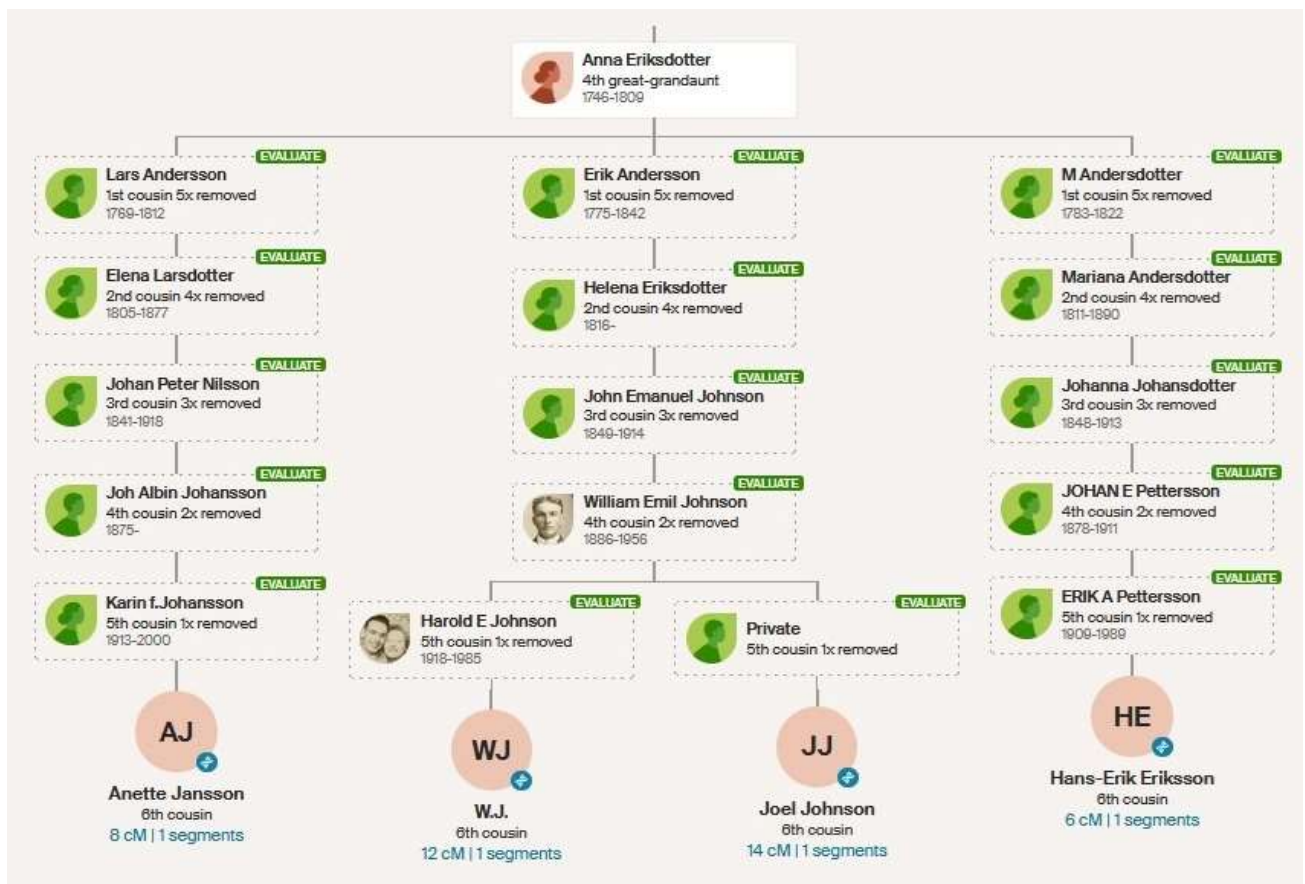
Anna Eriksdotter
4th great-grandaunt
1746-1809

EVALUATE
Lars Andersson
1st cousin 5x removed
1769-1812

EVALUATE
Elena Larsdotter
2nd cousin 4x removed
1805-1877

EVALUATE
Johan Peter Nilsson
3rd cousin 3x removed
1841-1918

EVALUATE
Joh Albin Johansson
4th cousin 2x removed
1875-

EVALUATE
Karin f.Johansson
5th cousin 1x removed
1913-2000

AJ
Anette Jansson
6th cousin
8 cM | 1 segments

EVALUATE
Erik Andersson
1st cousin 5x removed
1775-1842

EVALUATE
Helena Eriksdotter
2nd cousin 4x removed
1816-

EVALUATE
John Emanuel Johnson
3rd cousin 3x removed
1849-1914

EVALUATE
William Emil Johnson
4th cousin 2x removed
1886-1956

EVALUATE
Harold E Johnson
5th cousin 1x removed
1918-1985

WJ
W.J.
6th cousin
12 cM | 1 segments

EVALUATE
Private
5th cousin 1x removed

JJ
Joel Johnson
6th cousin
14 cM | 1 segments

EVALUATE
M Andersdotter
1st cousin 5x removed
1783-1822

EVALUATE
Mariana Andersdotter
2nd cousin 4x removed
1811-1890

EVALUATE
Johanna Johansdotter
3rd cousin 3x removed
1848-1913

EVALUATE
JOHAN E Pettersson
4th cousin 2x removed
1878-1911

EVALUATE
ERIK A Pettersson
5th cousin 1x removed
1909-1989

HE
Hans-Erik Eriksson
6th cousin
6 cM | 1 segments